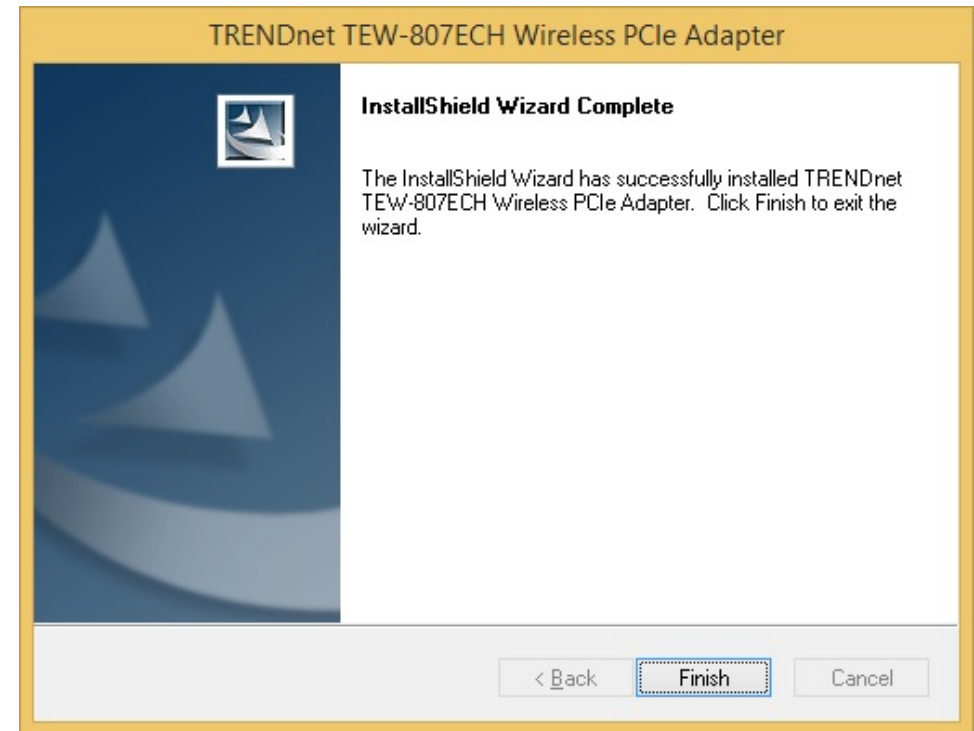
TRENDnet TEW-807ECH Wireless PCIe Adapter

InstallShield Wizard Complete

The InstallShield Wizard has successfully installed TRENDnet TEW-807ECH Wireless PCIe Adapter. Click Finish to exit the wizard.

< Back

Finish

Cancel